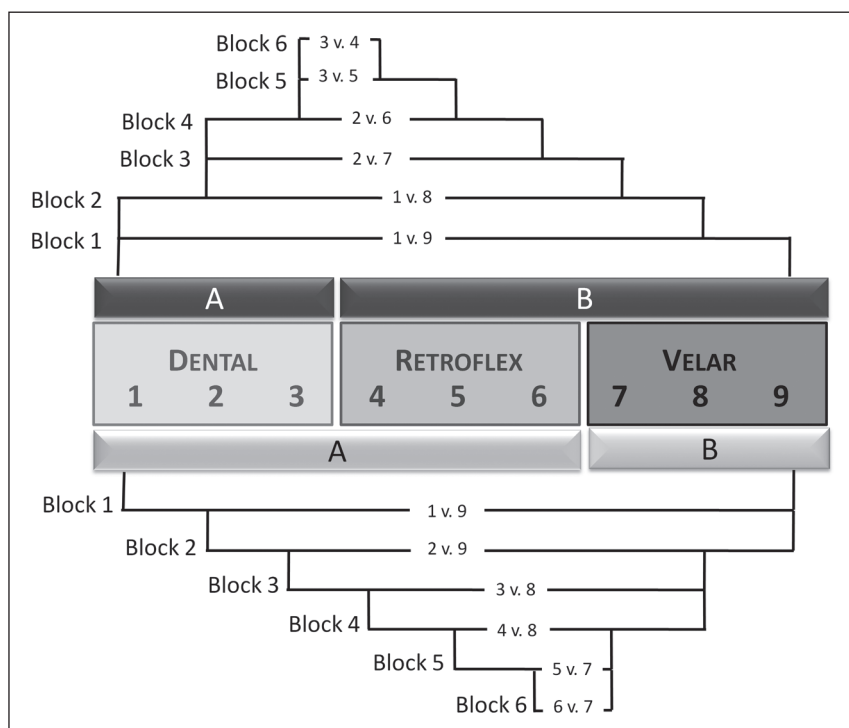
Block 6 3 v. 4
Block 5 3 v. 5
Block 4 2 v. 6
Block 3 2 v. 7
Block 2 1 v. 8
Block 1 1 v. 9

A
B

DENTAL
1 2 3

RETROFLEX
4 5 6

VELAR
7 8 9

A
B

Block 1 1 v. 9
Block 2 2 v. 9
Block 3 3 v. 8
Block 4 4 v. 8
Block 5 5 v. 7
Block 6 6 v. 7